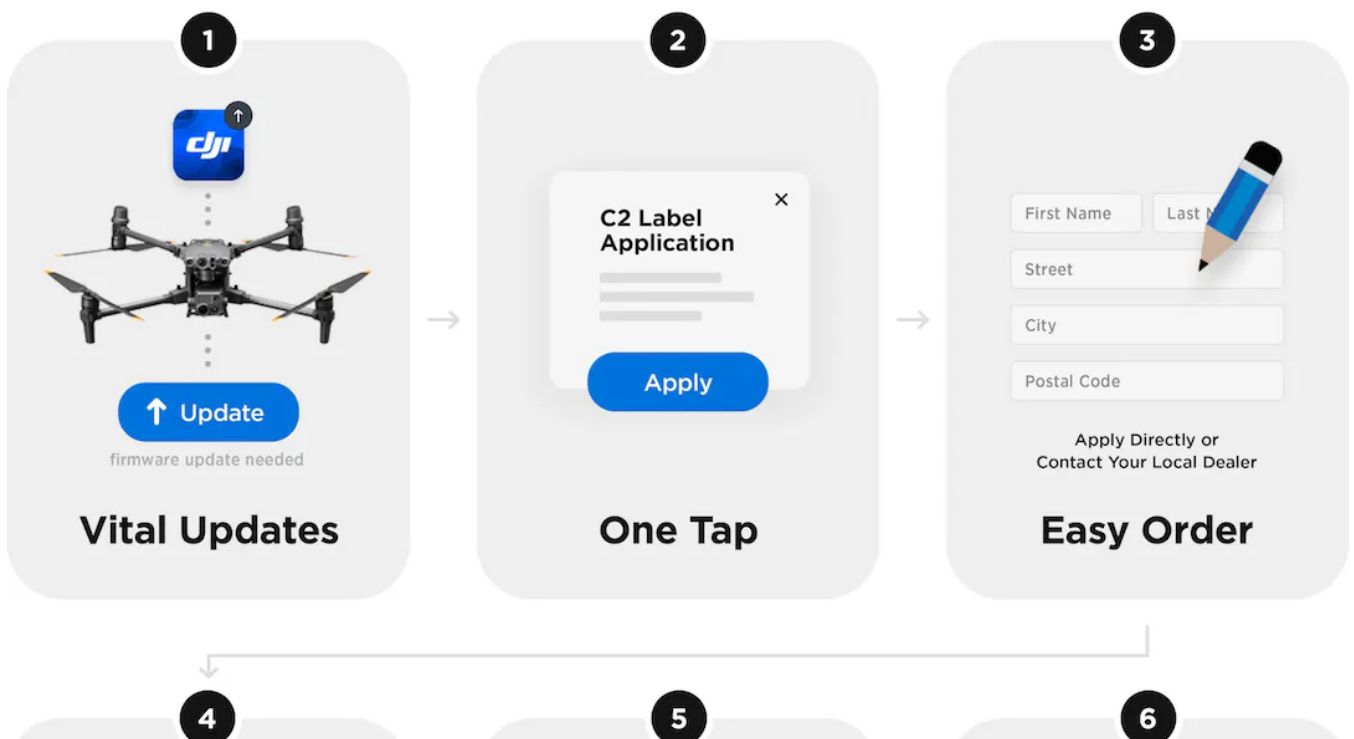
1

dji

Update

firmware update needed

Vital Updates

2

C2 Label Application

×

Apply

One Tap

3

First Name

Last N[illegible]

Street

City

Postal Code

Apply Directly or Contact Your Local Dealer

Easy Order

4

5

6